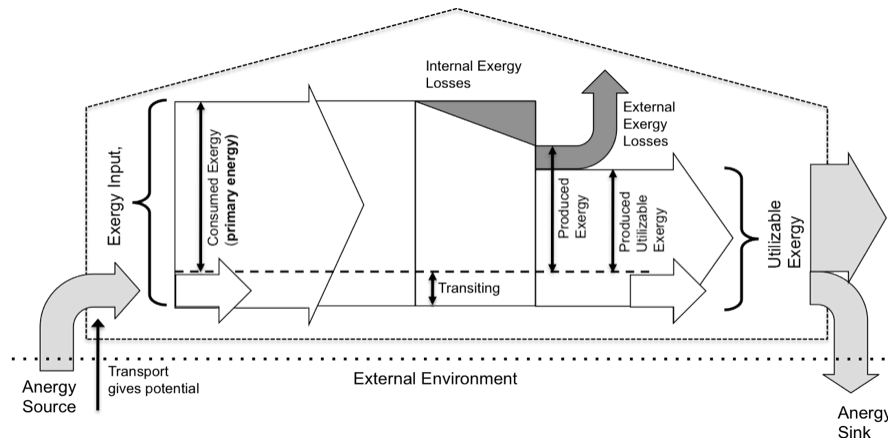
Internal Exergy Losses

External Exergy Losses

Exergy Input,

Consumed Exergy (primary energy)

Produced Exergy

Produced Utilizable Exergy

Utilizable Exergy

Transiting

Anergy Source

Transport gives potential

External Environment

Anergy Sink